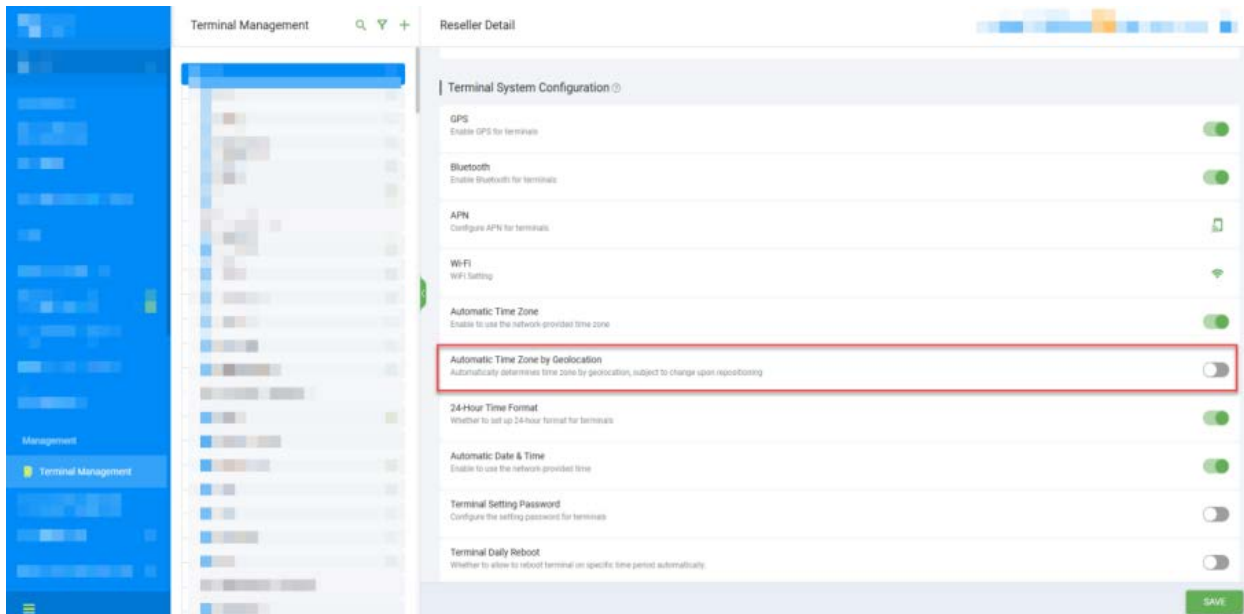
Management

Terminal Management

Terminal Management

Reseller Detail

Terminal System Configuration

GPS
Enable GPS for terminals

Bluetooth
Enable Bluetooth for terminals

APN
Configure APN for terminals

Wi-Fi
WiFi Setting

Automatic Time Zone
Enable to use the network-provided time zone

Automatic Time Zone by Geolocation
Automatically determines time zone by geolocation, subject to change upon repositioning

24-Hour Time Format
Whether to set up 24-hour format for terminals

Automatic Date & Time
Enable to use the network-provided time

Terminal Setting Password
Configure the setting password for terminals

Terminal Daily Reboot
Whether to allow to reboot terminal on specific time period automatically

SAVE